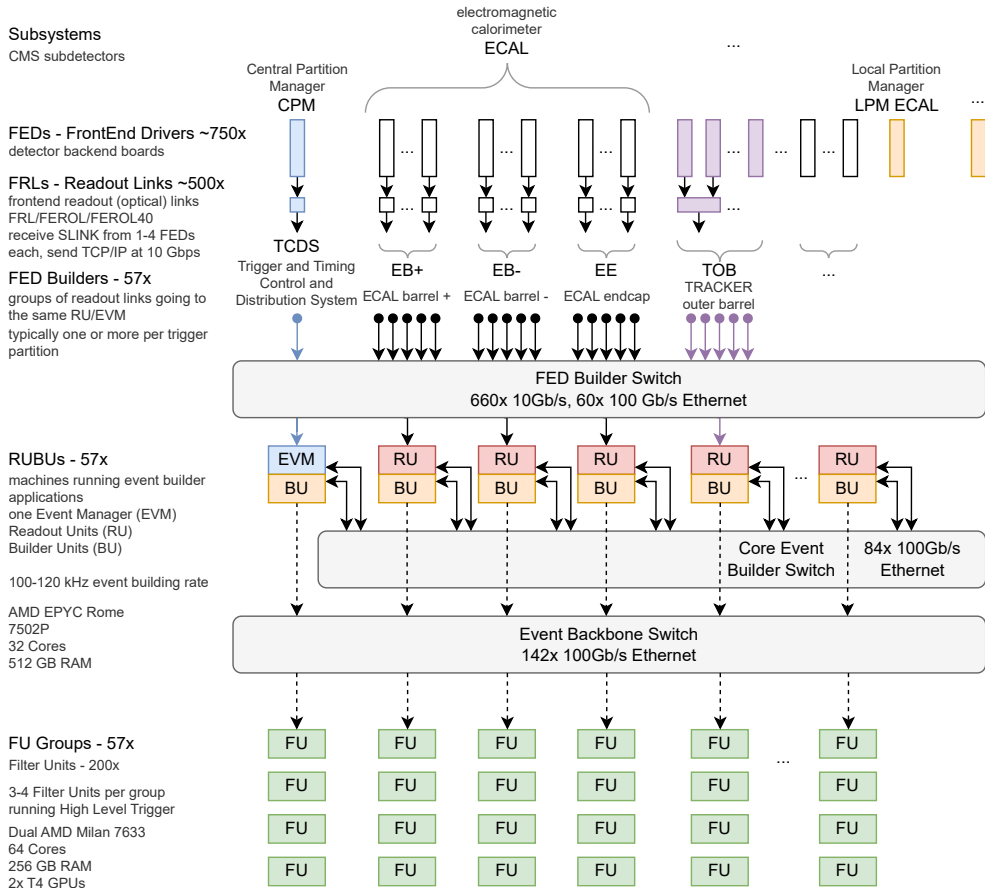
Subsystems
CMS subdetectors

electromagnetic calorimeter
ECAL

...

Central Partition Manager
CPM

Local Partition Manager
LPM ECAL

...

FEDs - FrontEnd Drivers ~750x
detector backend boards

FRLs - Readout Links ~500x
frontend readout (optical) links
FRL/FEROL/FEROL40
receive SLINK from 1-4 FEDs each, send TCP/IP at 10 Gbps

FED Builders - 57x
groups of readout links going to the same RU/EVM
typically one or more per trigger partition

TCDS
Trigger and Timing Control and Distribution System

EB+
ECAL barrel +

EB-
ECAL barrel -

EE
ECAL endcap

TOB
TRACKER outer barrel

...

FED Builder Switch
660x 10Gb/s, 60x 100 Gb/s Ethernet

RUBUs - 57x
machines running event builder applications
one Event Manager (EVM)
Readout Units (RU)
Builder Units (BU)

100-120 kHz event building rate

AMD EPYC Rome 7502P
32 Cores
512 GB RAM

EVM
BU
RU
BU
RU
BU
RU
BU
RU
BU
...
RU
BU

Core Event Builder Switch
84x 100Gb/s Ethernet

Event Backbone Switch
142x 100Gb/s Ethernet

FU Groups - 57x
Filter Units - 200x

3-4 Filter Units per group running High Level Trigger

Dual AMD Milan 7633
64 Cores
256 GB RAM
2x T4 GPUs

FU FU FU FU FU FU
FU FU FU FU FU FU
FU FU FU FU FU FU
FU FU FU FU FU FU
...